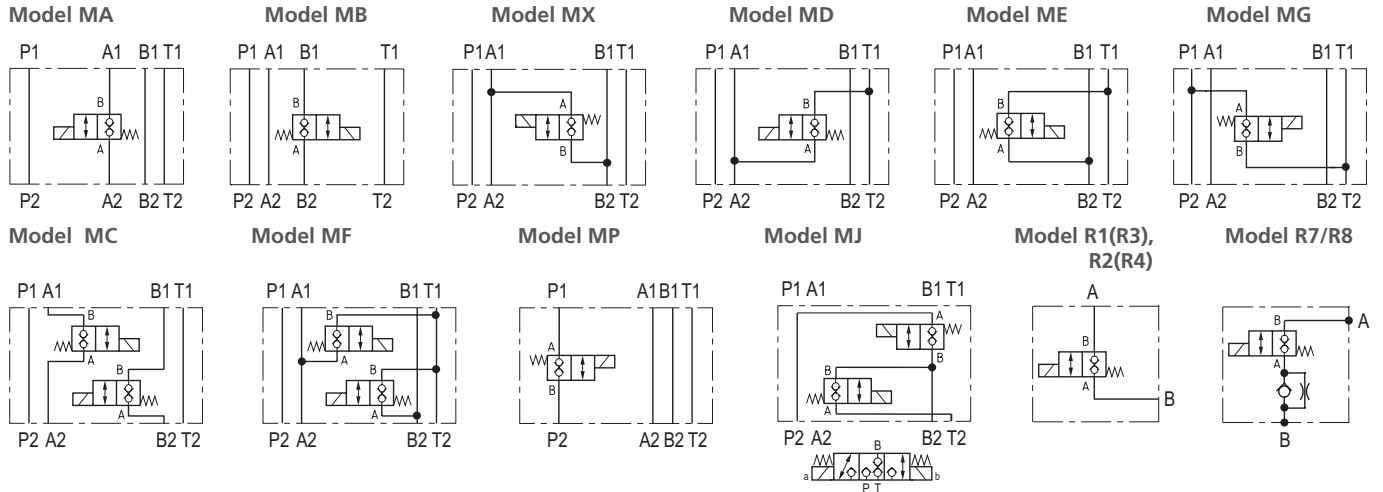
Model MA
P1 A1 B1 T1
B
A
P2 A2 B2 T2

Model MB
P1 A1 B1 T1
B
A
P2 A2 B2 T2

Model MX
P1A1 B1T1
A
B
P2 A2 B2 T2

Model MD
P1 A1 B1 T1
B
A
P2 A2 B2 T2

Model ME
P1A1 B1 T1
B
A
P2 A2 B2 T2

Model MG
P1 A1 B1T1
A
B
P2 A2 B2 T2

Model MC
P1 A1 B1 T1
B
A
B
A
P2 A2 B2 T2

Model MF
P1 A1 B1 T1
B
A
B
A
P2 A2 B2 T2

Model MP
P1 A1B1T1
A
B
P2 A2 B2 T2

Model MJ
P1 A1 B1 T1
A
B
B
A
P2 A2 B2 T2
a B b
P T

Model R1(R3), R2(R4)
A
B
A
B

Model R7/R8
B
A
A
B